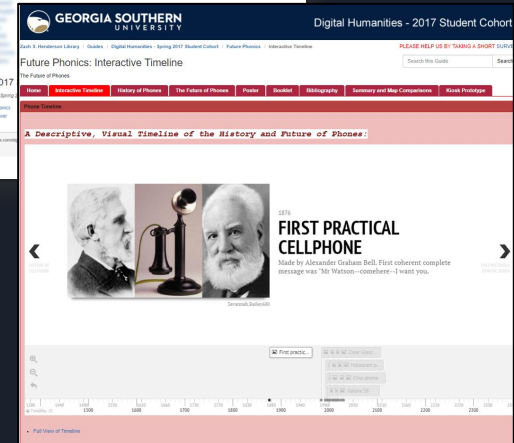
GEORGIA SOUTHERN UNIVERSITY

Digital Humanities - 2017 Student Cohort

Zach S. Henderson Library / Guides / Digital Humanities - Spring 2017 Student Cohort / Future Phonics / Interactive Timeline

PLEASE HELP US BY TAKING A SHORT SURVEY

Future Phonics: Interactive Timeline

The Future of Phones

Search this Guide

Search

Home | Interactive Timeline | History of Phones | The Future of Phones | Poster | Booklet | Bibliography | Summary and Map Comparisons | Kiosk Prototype

Phone Timeline

A Descriptive, Visual Timeline of the History and Future of Phones:

1876

FIRST PRACTICAL CELLPHONE

Made by Alexander Graham Bell. First coherent complete message was "Mr Watson--comehere--I want you.

Savannah.Bailey440

First practic...

1500 | 1600 | 1700 | 1800 | 1900 | 2000 | 2100 | 2200 | 2300

Full View of Timeline

2017